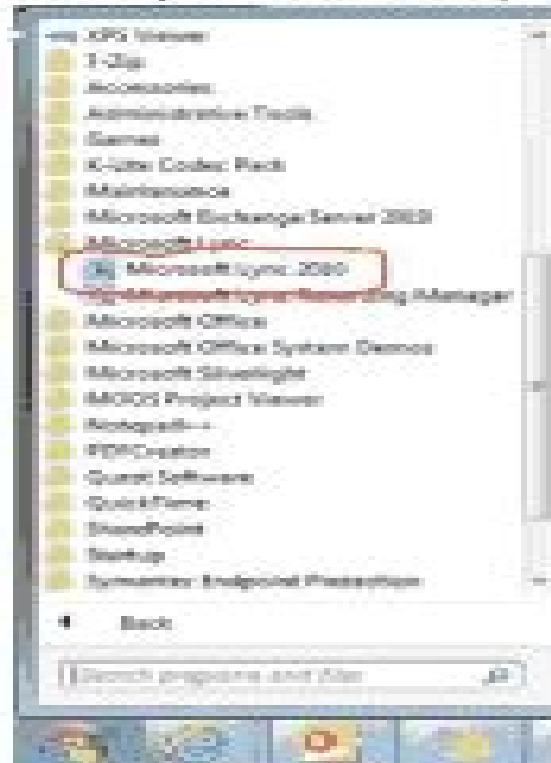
XPS Viewer
7-Zip
Accessories
Administrative Tools
Games
K-Lite Codec Pack
Maintenance
Microsoft Exchange Server 2010
Microsoft Lync
Microsoft Lync 2010
Microsoft Lync Recording Manager
Microsoft Office
Microsoft Office System Demos
Microsoft Silverlight
MOOS Project Viewer
Notepad++
PDFCreator
Quest Software
QuickTime
SharePoint
Startup
Symantec Endpoint Protection
Back
Search programs and files